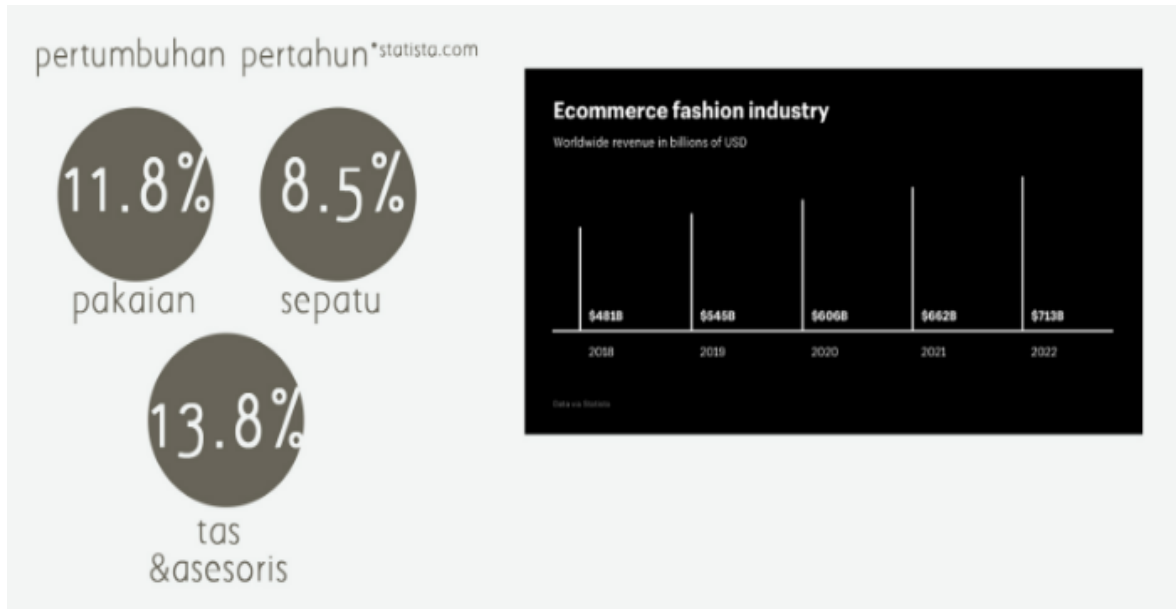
pertumbuhan pertahun*statista.com

11.8%
pakaian

8.5%
sepatu

13.8%
tas
&asesoris

Ecommerce fashion industry

Worldwide revenue in billions of USD

$481B
2018

$545B
2019

$606B
2020

$662B
2021

$713B
2022

Data via Statista